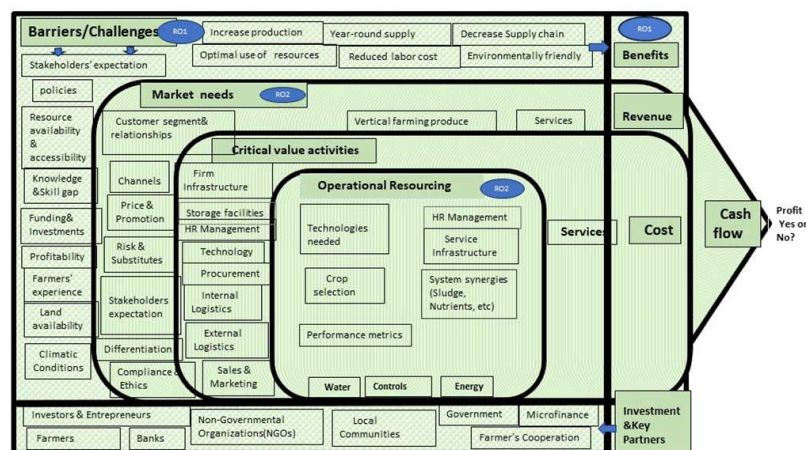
Barriers/Challenges RO1

Increase production

Year-round supply

Decrease Supply chain

RO1

Optimal use of resources

Reduced labor cost

Environmentally friendly

Benefits

Stakeholders' expectation

policies

Market needs RO2

Revenue

Resource availability & accessibility

Customer segment& relationships

Vertical farming produce

Services

Knowledge &Skill gap

Critical value activities

Channels

Firm Infrastructure

Operational Resourcing RO2

Price & Promotion

Storage facilities

Technologies needed

HR Management

Funding& Investments

HR Management

Service infrastructure

Services

Cost

Cash flow

Profit Yes or No?

Risk & Substitutes

Technology

Profitability

Procurement

Crop selection

System synergies (Sludge, Nutrients, etc)

Farmers' experience

Stakeholders expectation

Internal Logistics

Land availability

External Logistics

Performance metrics

Differentiation

Climatic Conditions

Compliance & Ethics

Sales & Marketing

Water

Controls

Energy

Investors & Entrepreneurs

Non-Governmental Organizations(NGOs)

Local Communities

Government

Microfinance

Investment &Key Partners

Farmers

Banks

Farmer's Cooperation